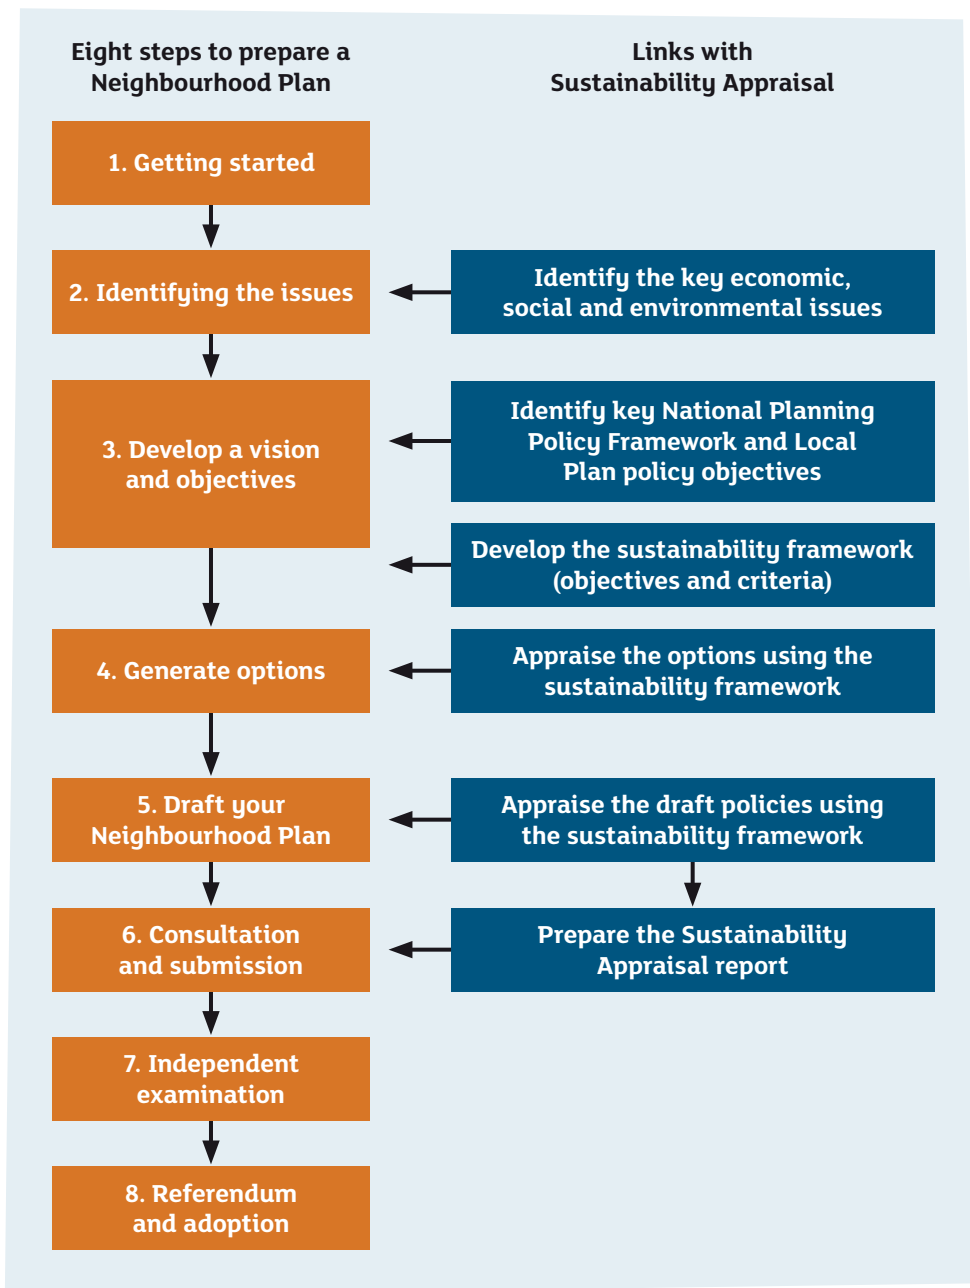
Eight steps to prepare a Neighbourhood Plan

Links with Sustainability Appraisal

1. Getting started

2. Identifying the issues

Identify the key economic, social and environmental issues

3. Develop a vision and objectives

Identify key National Planning Policy Framework and Local Plan policy objectives

Develop the sustainability framework (objectives and criteria)

4. Generate options

Appraise the options using the sustainability framework

5. Draft your Neighbourhood Plan

Appraise the draft policies using the sustainability framework

6. Consultation and submission

Prepare the Sustainability Appraisal report

7. Independent examination

8. Referendum and adoption